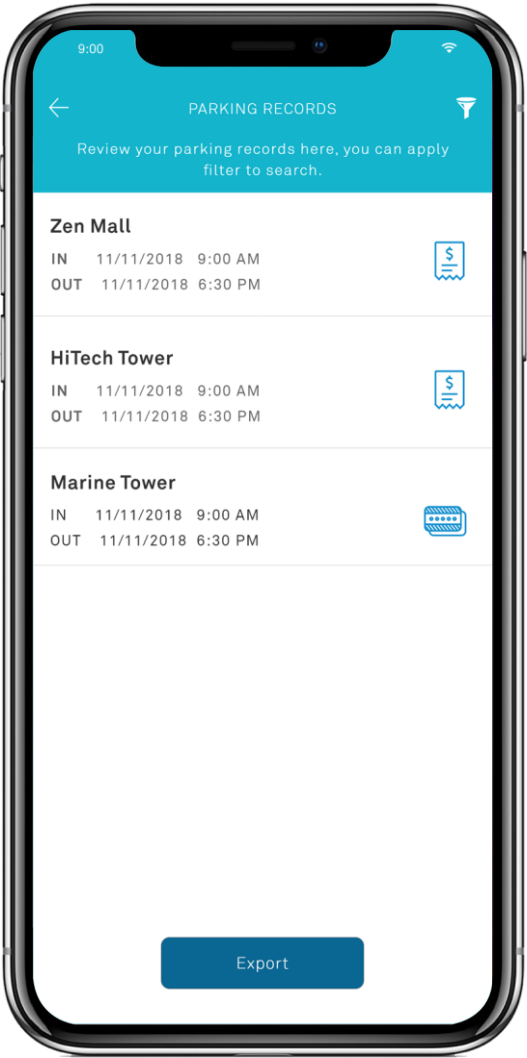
9:00

PARKING RECORDS

Review your parking records here, you can apply filter to search.

Zen Mall
IN 11/11/2018 9:00 AM
OUT 11/11/2018 6:30 PM

HiTech Tower
IN 11/11/2018 9:00 AM
OUT 11/11/2018 6:30 PM

Marine Tower
IN 11/11/2018 9:00 AM
OUT 11/11/2018 6:30 PM

Export